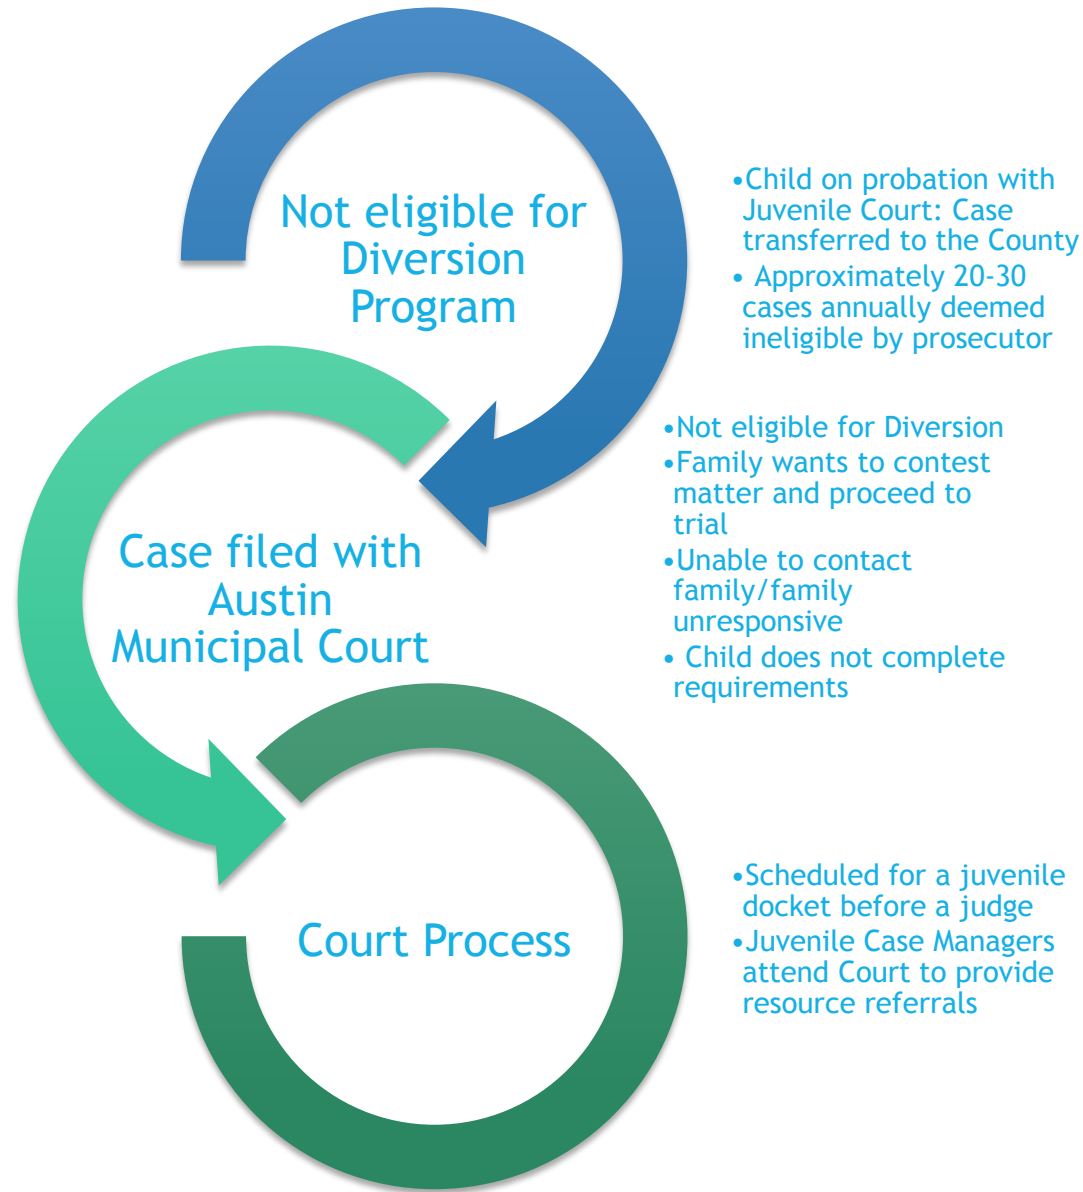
Not eligible for Diversion Program

•Child on probation with Juvenile Court: Case transferred to the County
• Approximately 20-30 cases annually deemed ineligible by prosecutor

Case filed with Austin Municipal Court

•Not eligible for Diversion
•Family wants to contest matter and proceed to trial
•Unable to contact family/family unresponsive
• Child does not complete requirements

Court Process

•Scheduled for a juvenile docket before a judge
•Juvenile Case Managers attend Court to provide resource referrals